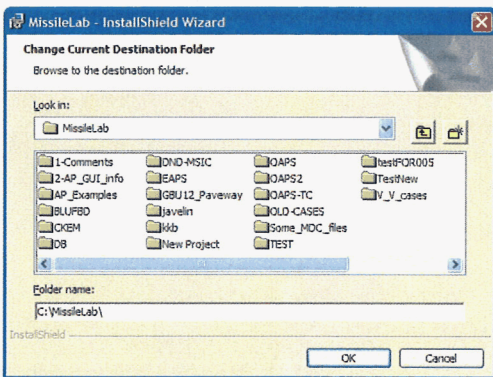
MissileLab - InstallShield Wizard

Change Current Destination Folder
Browse to the destination folder.

Look in:
MissileLab

1-Comments
2-AP_GUI_info
AP_Examples
BLUFBD
CKEM
DB
DND-MSIC
EAPS
GBU12_Paveway
javelin
kkb
New Project
OAPS
OAPS2
OAPS-TC
OLD-CASES
Some_MDC_files
TEST
testFOR005
TestNew
V_V_cases

Folder name:
C:\MissileLab\

InstallShield
OK
Cancel